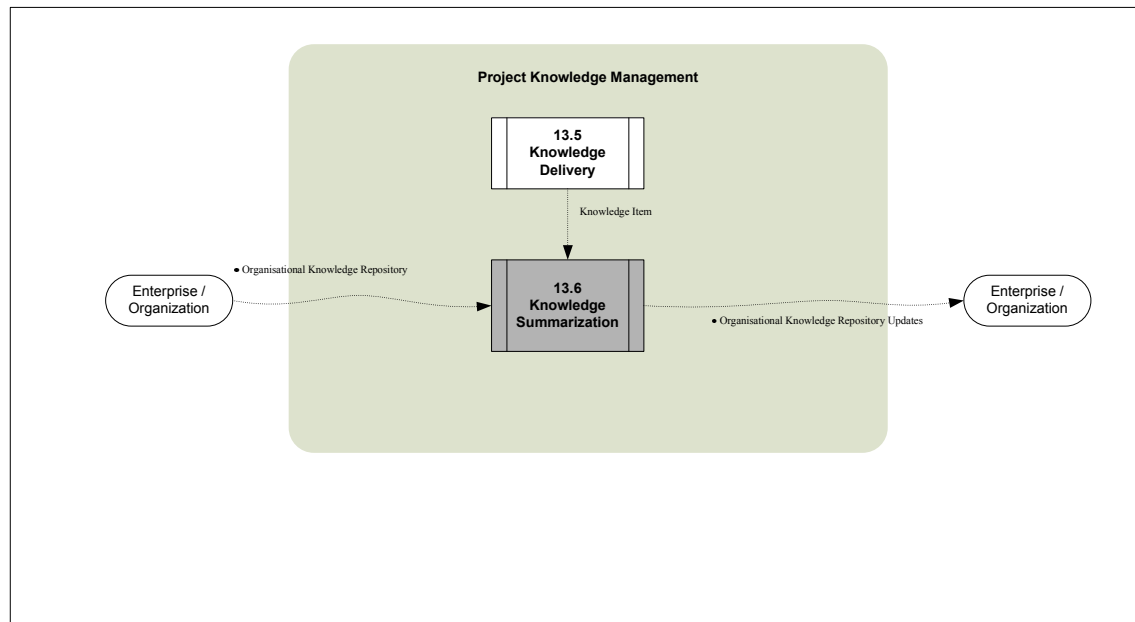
Project Knowledge Management

13.5
Knowledge
Delivery

Knowledge Item

• Organisational Knowledge Repository

Enterprise /
Organization

13.6
Knowledge
Summarization

• Organisational Knowledge Repository Updates

Enterprise /
Organization